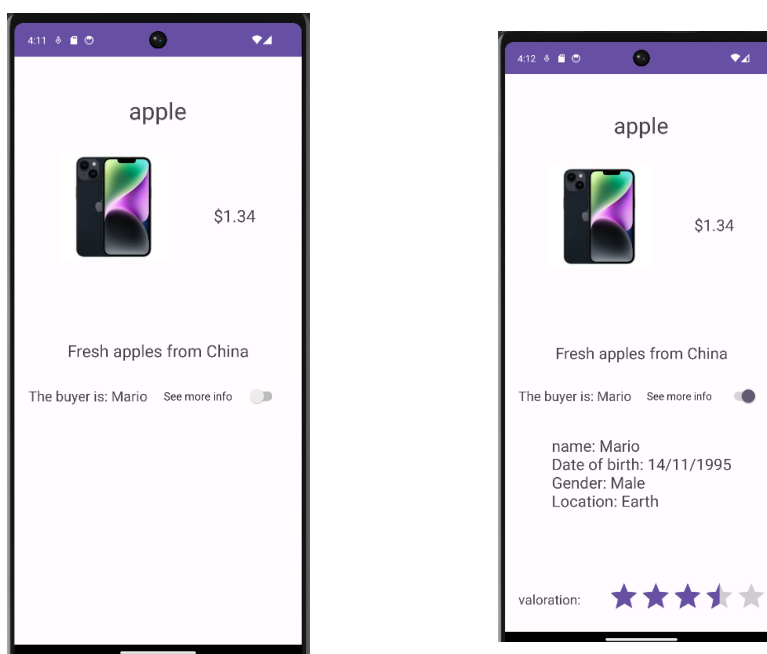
4:11

apple

$1.34

Fresh apples from China

The buyer is: Mario See more info

4:12

apple

$1.34

Fresh apples from China

The buyer is: Mario See more info

name: Mario
Date of birth: 14/11/1995
Gender: Male
Location: Earth

valoration: